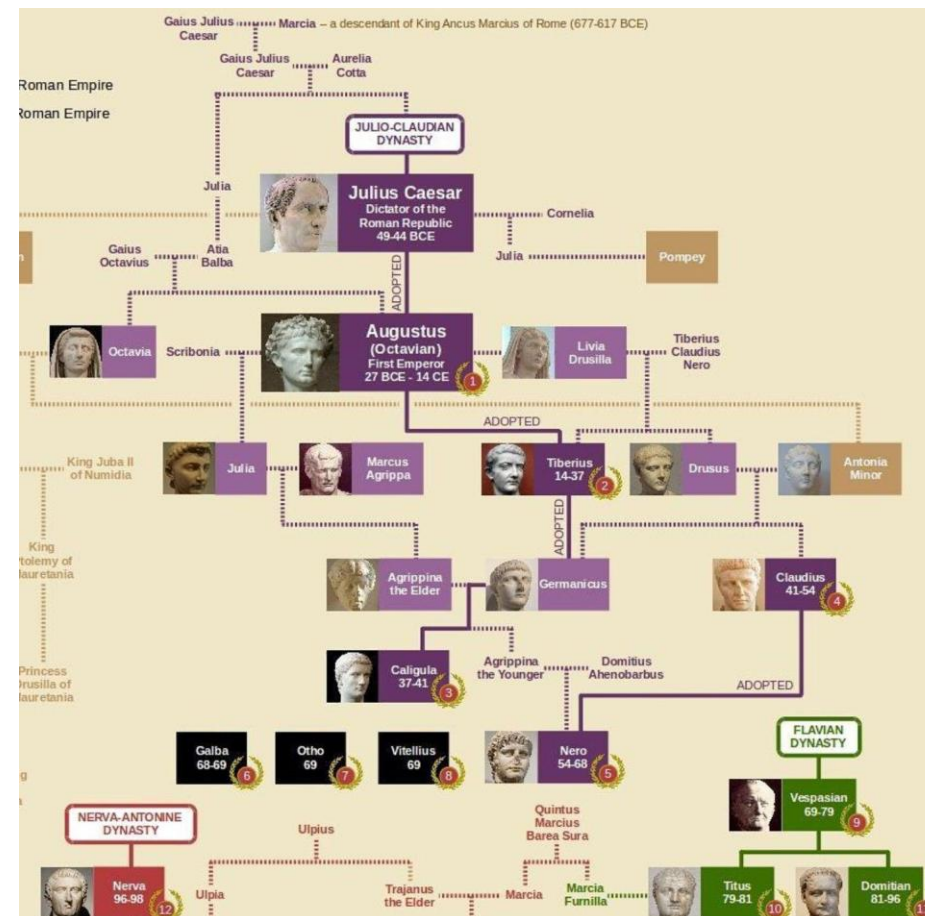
Gaius Julius Caesar — Marcia – a descendant of King Ancus Marcius of Rome (677-617 BCE)

Gaius Julius Caesar — Aurelia Cotta

Roman Empire
Roman Empire

JULIO-CLAUDIAN DYNASTY

Julia

Julius Caesar
Dictator of the Roman Republic
49-44 BCE

Cornelia

Gaius Octavius — Atia Balba

Julia — Pompey

ADOPTED

Octavia

Scribonia

Augustus
(Octavian)
First Emperor
27 BCE - 14 CE
1

Livia Drusilla

Tiberius Claudius Nero

ADOPTED

King Juba II of Numidia

Julia

Marcus Agrippa

Tiberius
14-37
2

Drusus

Antonia Minor

King
Ptolemy of
Mauretania

ADOPTED

Agrippina the Elder

Germanicus

Claudius
41-54
4

Caligula
37-41
3

Agrippina the Younger — Domitius Ahenobarbus

Princess
Drusilla of
Mauretania

ADOPTED

Galba
68-69
6

Otho
69
7

Vitellius
69
8

Nero
54-68
5

FLAVIAN DYNASTY

Vespasian
69-79
9

NERVA-ANTONINE DYNASTY

Ulpius

Quintus Marcius Barea Sura

Nerva
96-98
12

Ulpia

Trajanus the Elder — Marcia

Marcia Furnilla

Titus
79-81
10

Domitian
81-96
1